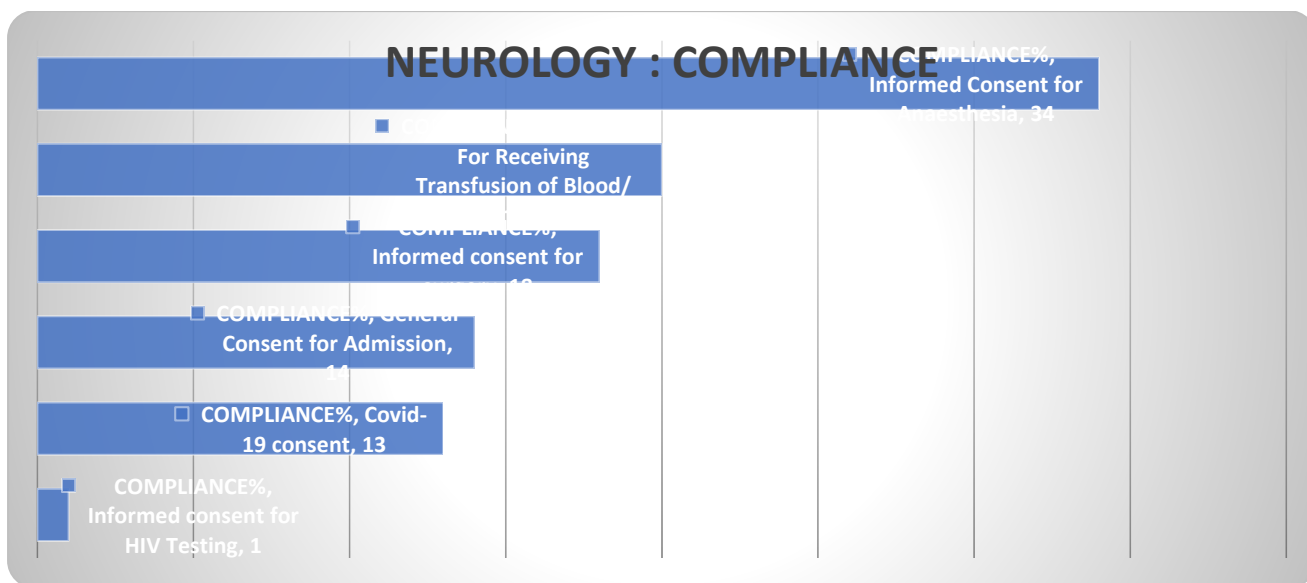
NEUROLOGY : COMPLIANCE

COMPLIANCE%, Informed Consent for Anaesthesia, 34

C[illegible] For Receiving Transfusion of Blood/ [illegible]

COMPLIANCE%, Informed consent for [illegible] 18

COMPLIANCE%, General Consent for Admission, 14

COMPLIANCE%, Covid-19 consent, 13

COMPLIANCE%, Informed consent for HIV Testing, 1